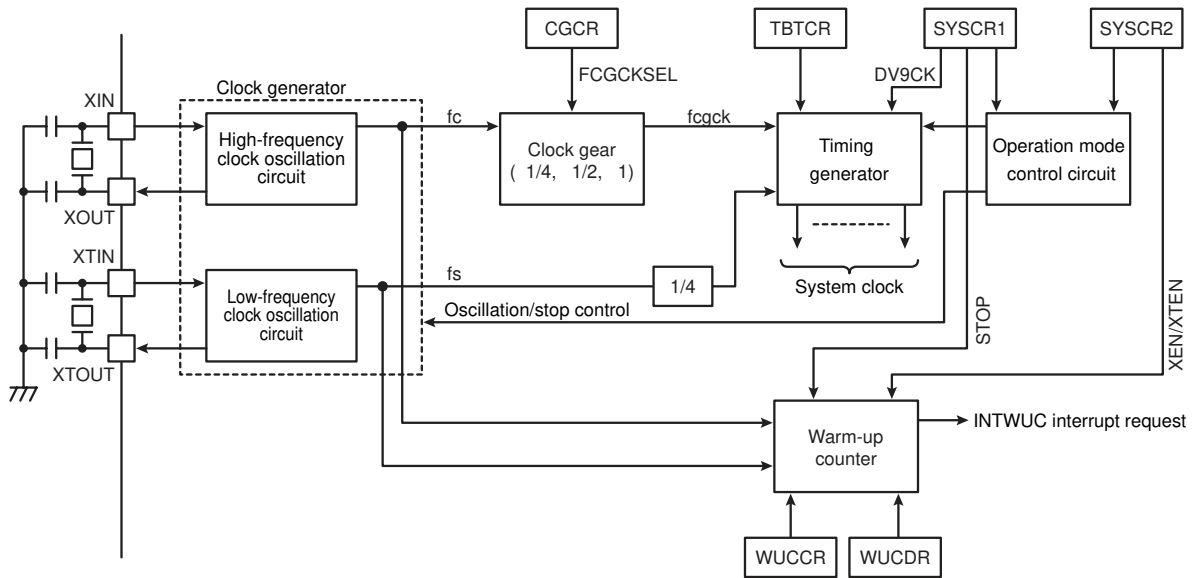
CGCR

TBTCR

SYSCR1

SYSCR2

FCGCKSEL

DV9CK

Clock generator

XIN

fc

fcgck

High-frequency clock oscillation circuit

Clock gear ( 1/4, 1/2, 1)

Timing generator

Operation mode control circuit

XOUT

XTIN

fs

1/4

System clock

Low-frequency clock oscillation circuit

Oscillation/stop control

STOP

XEN/XTEN

XTOUT

Warm-up counter

INTWUC interrupt request

WUCCR

WUCDR